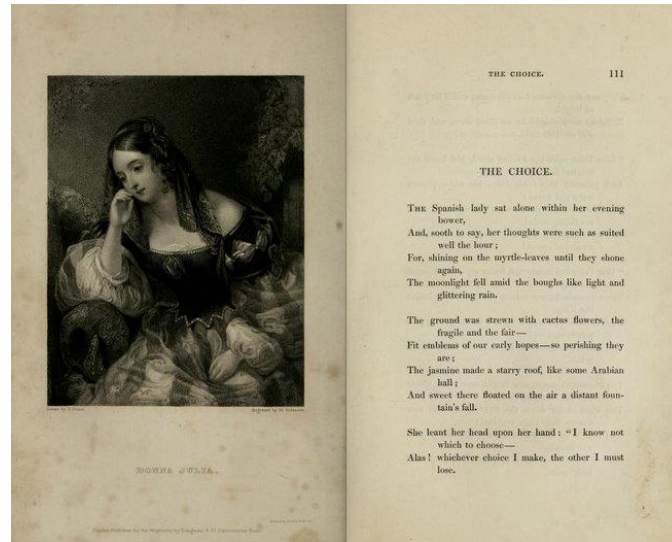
Drawn by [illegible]

Engraved by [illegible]

DONNA JULIA.

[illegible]

THE CHOICE. 111

THE CHOICE.

THE Spanish lady sat alone within her evening bower,
And, sooth to say, her thoughts were such as suited well the hour;
For, shining on the myrtle-leaves until they shone again,
The moonlight fell amid the boughs like light and glittering rain.

The ground was strewn with cactus flowers, the fragile and the fair—
Fit emblems of our early hopes—so perishing they are;
The jasmine made a starry roof, like some Arabian hall;
And sweet there floated on the air a distant fountain's fall.

She leant her head upon her hand: "I know not which to choose—
Alas! whichever choice I make, the other I must lose.